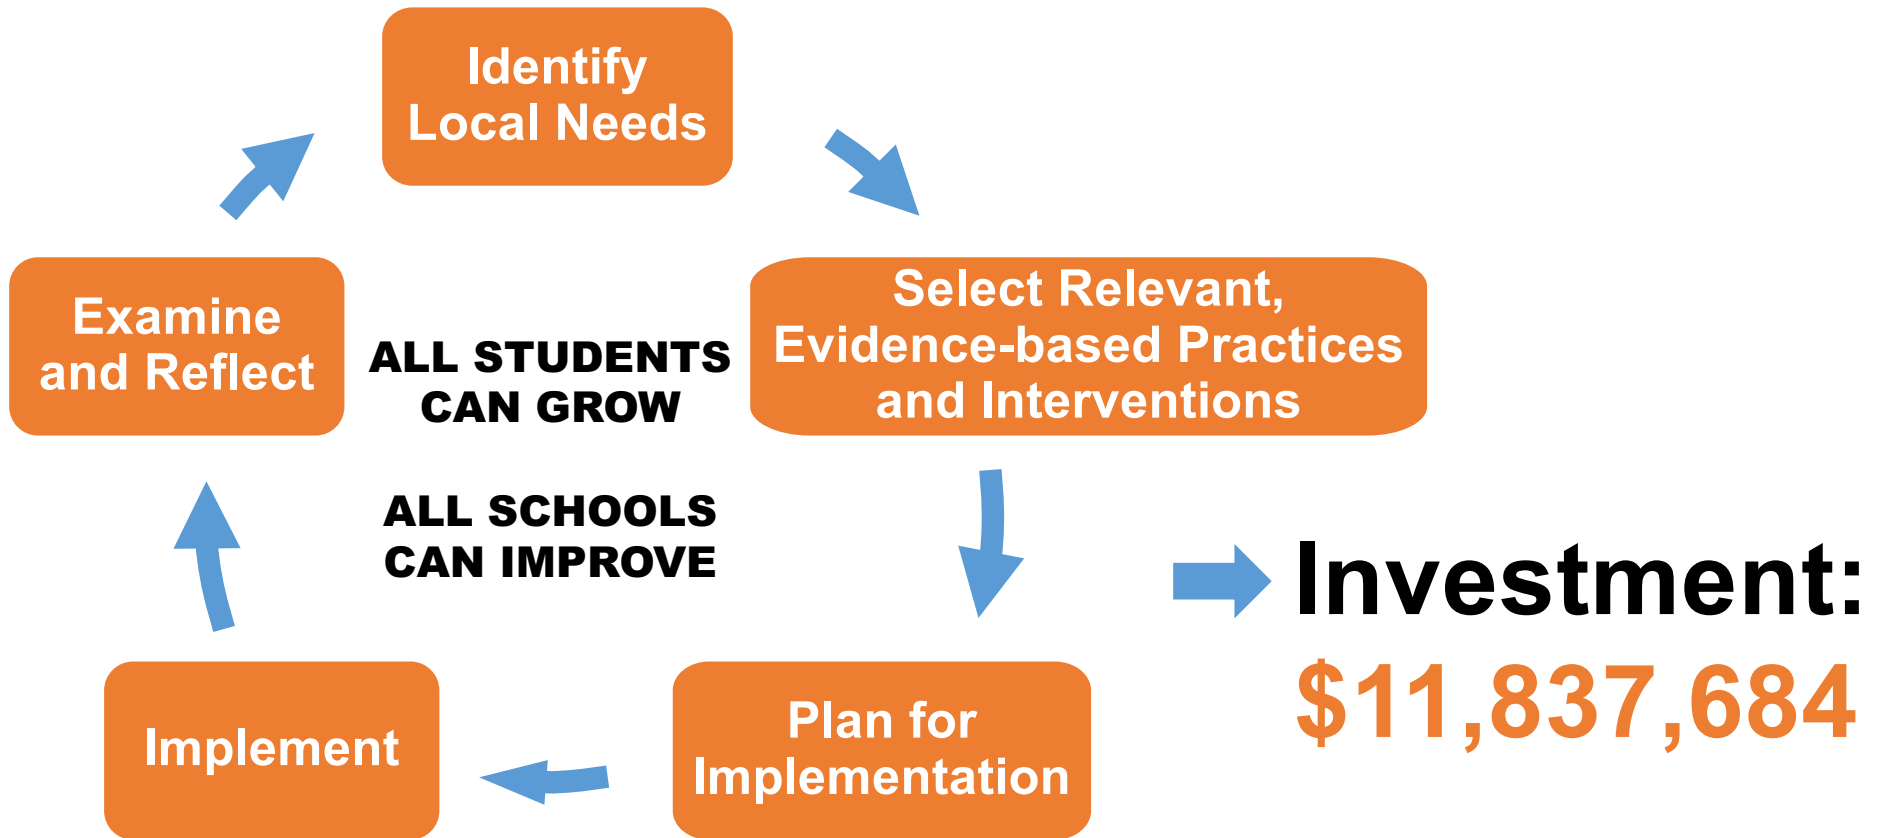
Identify Local Needs

Select Relevant, Evidence-based Practices and Interventions

Plan for Implementation

Implement

Examine and Reflect

ALL STUDENTS CAN GROW

ALL SCHOOLS CAN IMPROVE

Investment:
$11,837,684